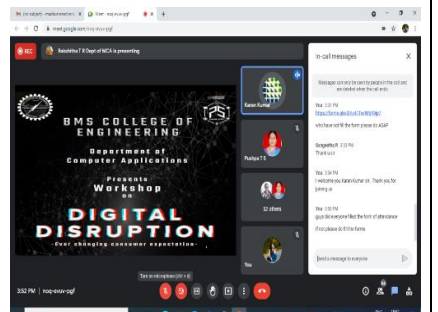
(no subject) - madhushreeskm | Meet - noq-exuv-pgf

meet.google.com/noq-exuv-pgf

REC

Raksihitha T R Dept of MCA is presenting

BMS COLLEGE OF ENGINEERING

Department of Computer Applications

Presents

Workshop

on

DIGITAL DISRUPTION

- Ever changing consumer expectation -

Karan Kumar

Pushpa T S

32 others

You

In-call messages

Messages can only be seen by people in the call and are deleted when the call ends.

You 3:51 PM
https://forms.gle/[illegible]
who have not fill the form please do ASAP

SangeethaR 3:53 PM
Thank u sir

You 3:54 PM
I welcome you Karan Kumar sir.. Thank you for joining us

You 3:55 PM
guys did everyone filled the form of attendance
if not please do fill the forms

Send a message to everyone

Turn on microphone (ctrl + d)

3:52 PM | noq-exuv-pgf